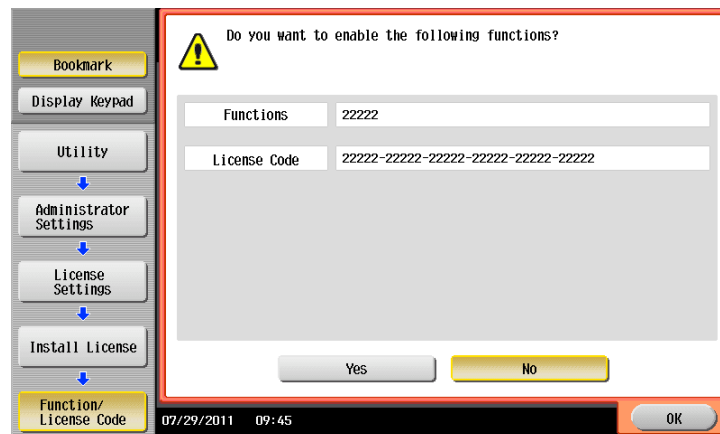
Bookmark

Display Keypad

Utility

Administrator Settings

License Settings

Install License

Function/ License Code

Do you want to enable the following functions?

| Functions | 22222 |
|---|---|
| License Code | 22222-22222-22222-22222-22222-22222 |

Yes

No

07/29/2011 09:45

OK